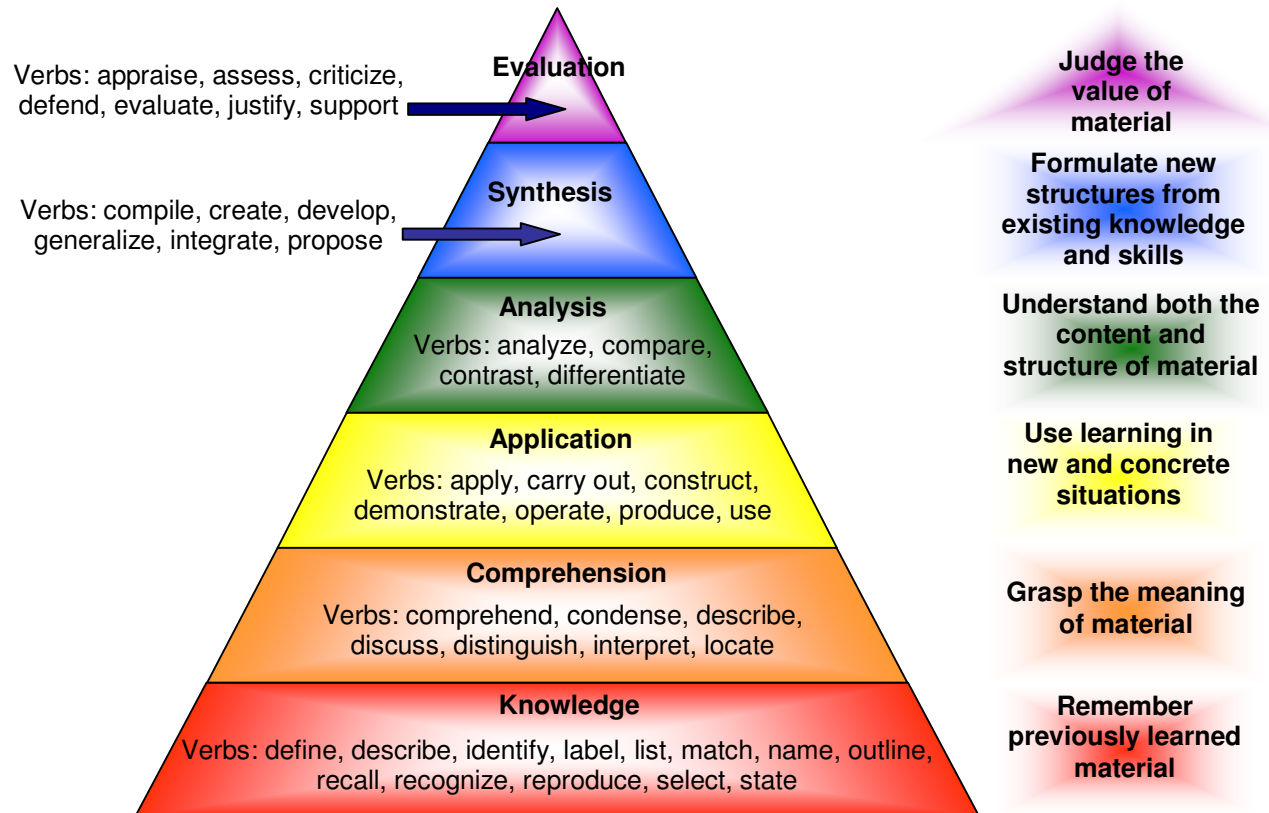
Verbs: appraise, assess, criticize, defend, evaluate, justify, support

Evaluation

Judge the value of material

Verbs: compile, create, develop, generalize, integrate, propose

Synthesis

Formulate new structures from existing knowledge and skills

Analysis

Verbs: analyze, compare, contrast, differentiate

Understand both the content and structure of material

Application

Verbs: apply, carry out, construct, demonstrate, operate, produce, use

Use learning in new and concrete situations

Comprehension

Verbs: comprehend, condense, describe, discuss, distinguish, interpret, locate

Grasp the meaning of material

Knowledge

Verbs: define, describe, identify, label, list, match, name, outline, recall, recognize, reproduce, select, state

Remember previously learned material